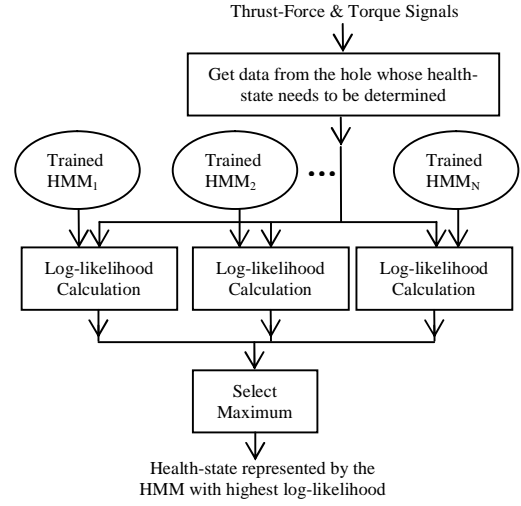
Thrust-Force & Torque Signals

Get data from the hole whose health-state needs to be determined

Trained $HMM_1$

Trained $HMM_2$

...

Trained $HMM_N$

Log-likelihood Calculation

Log-likelihood Calculation

Log-likelihood Calculation

Select Maximum

Health-state represented by the HMM with highest log-likelihood